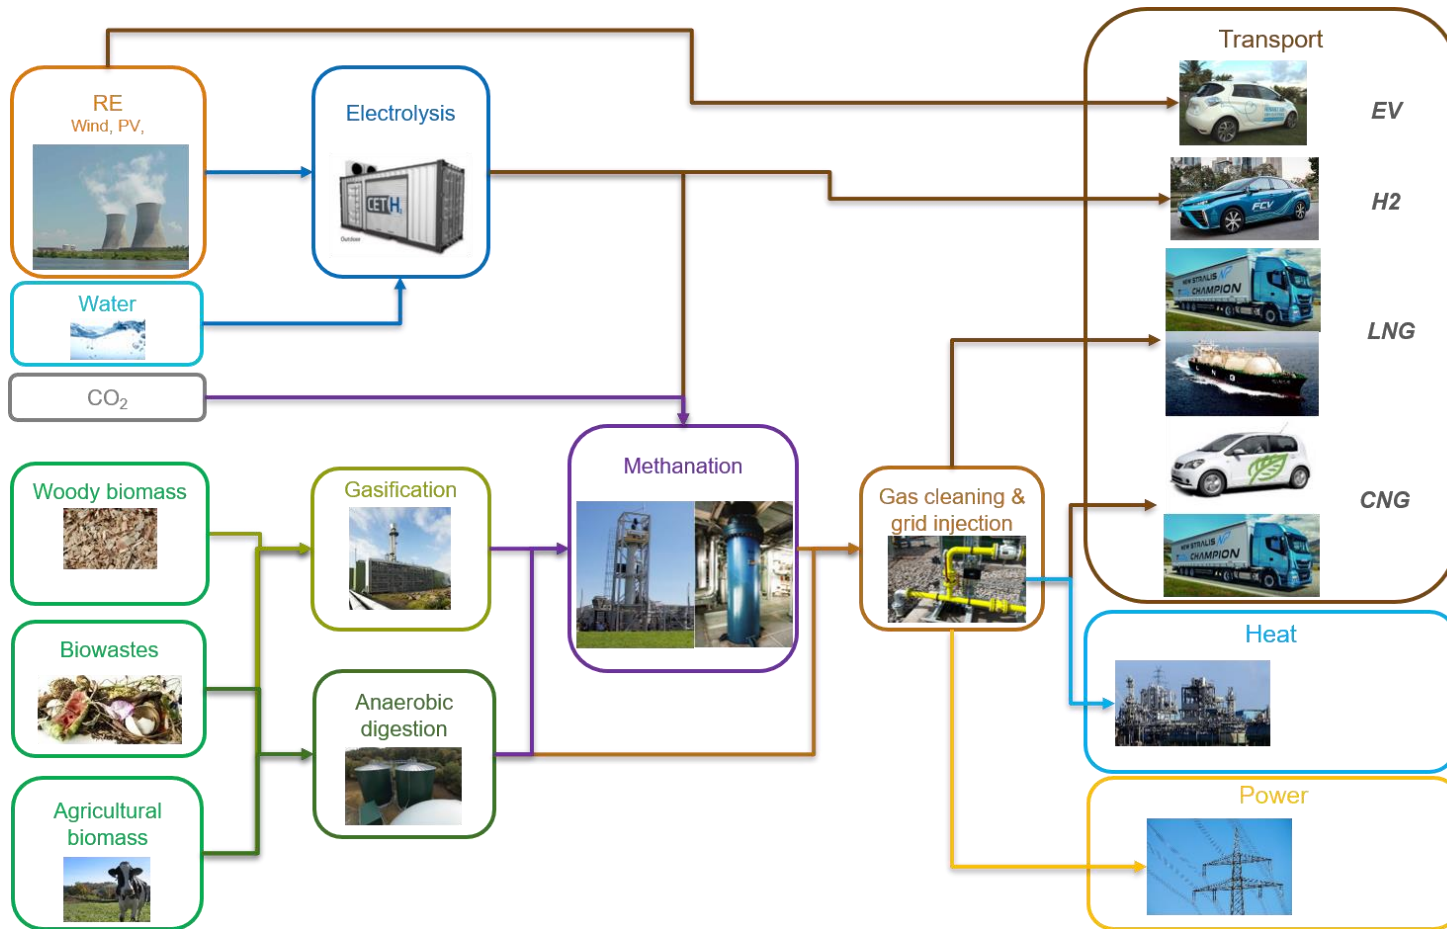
RE
Wind, PV,

Electrolysis

CETH2

Water

$CO_2$

Transport

EV

FCV

H2

NEW STRALIS NP CHAMPION

LNG

CNG

NEW STRALIS NP CHAMPION

Woody biomass

Gasification

Methanation

Gas cleaning & grid injection

Biowastes

Anaerobic digestion

Heat

Agricultural biomass

Power